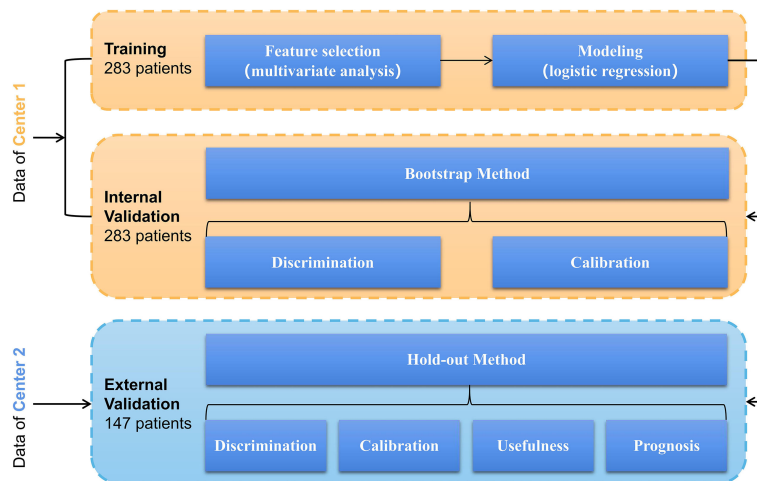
Data of Center 1

Training
283 patients

Feature selection
(multivariate analysis)

Modeling
(logistic regression)

Internal Validation
283 patients

Bootstrap Method

Discrimination

Calibration

Data of Center 2

External Validation
147 patients

Hold-out Method

Discrimination

Calibration

Usefulness

Prognosis